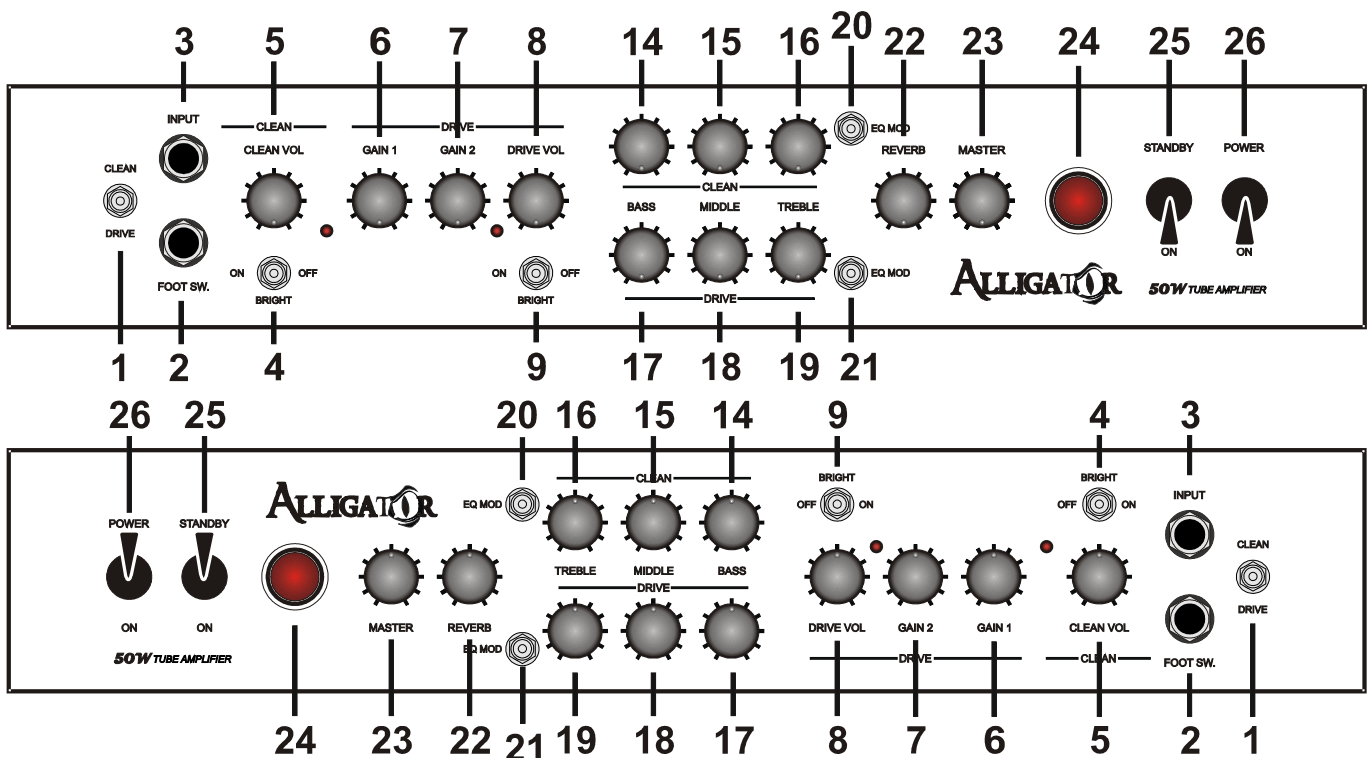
3 5 6 7 8 14 15 16 20 22 23 24 25 26

INPUT

CLEAN

DRIVE

CLEAN

CLEAN VOL

GAIN 1

GAIN 2

DRIVE VOL

EQ MOD

REVERB

MASTER

STANDBY

POWER

CLEAN

DRIVE

FOOT SW.

ON OFF

BRIGHT

ON OFF

BRIGHT

BASS

MIDDLE

TREBLE

DRIVE

EQ MOD

ON

ON

ALLIGATOR

50W TUBE AMPLIFIER

1 2 4 9 17 18 19 21

26 25 20 16 15 14 9 4 3

POWER

STANDBY

ALLIGATOR

EQ MOD

CLEAN

BRIGHT

OFF ON

BRIGHT

OFF ON

INPUT

CLEAN

DRIVE

ON

ON

50W TUBE AMPLIFIER

MASTER

REVERB

EQ MOD

TREBLE

MIDDLE

BASS

DRIVE

DRIVE VOL

GAIN 2

GAIN 1

CLEAN VOL

DRIVE

CLEAN

FOOT SW.

24 23 22 21 19 18 17 8 7 6 5 2 1